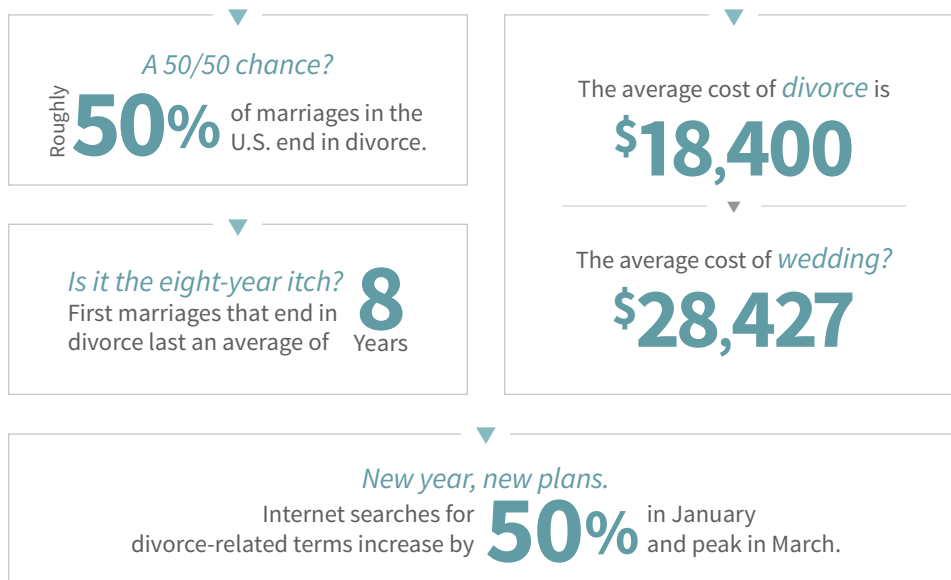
A 50/50 chance?

Roughly 50% of marriages in the U.S. end in divorce.

Is it the eight-year itch?
First marriages that end in divorce last an average of 8 Years

The average cost of divorce is
$18,400

The average cost of wedding?
$28,427

New year, new plans.
Internet searches for divorce-related terms increase by 50% in January and peak in March.